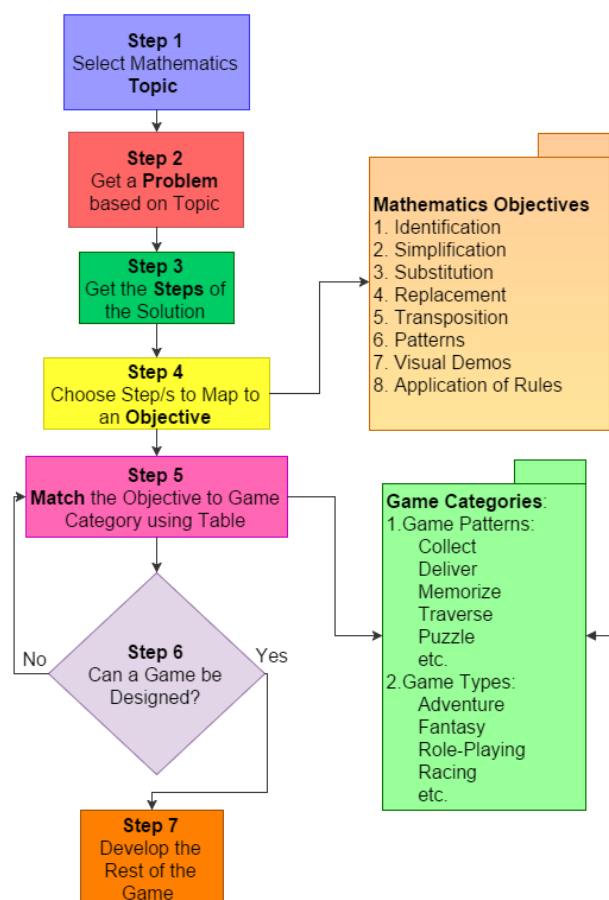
Step 1
Select Mathematics **Topic**

Step 2
Get a **Problem** based on Topic

Step 3
Get the **Steps** of the Solution

Step 4
Choose Step/s to Map to an **Objective**

Mathematics Objectives
1. Identification
2. Simplification
3. Substitution
4. Replacement
5. Transposition
6. Patterns
7. Visual Demos
8. Application of Rules

Step 5
**Match** the Objective to Game Category using Table

Game Categories:
1.Game Patterns:
Collect
Deliver
Memorize
Traverse
Puzzle
etc.
2.Game Types:
Adventure
Fantasy
Role-Playing
Racing
etc.

No

Step 6
Can a Game be Designed?

Yes

Step 7
Develop the Rest of the Game